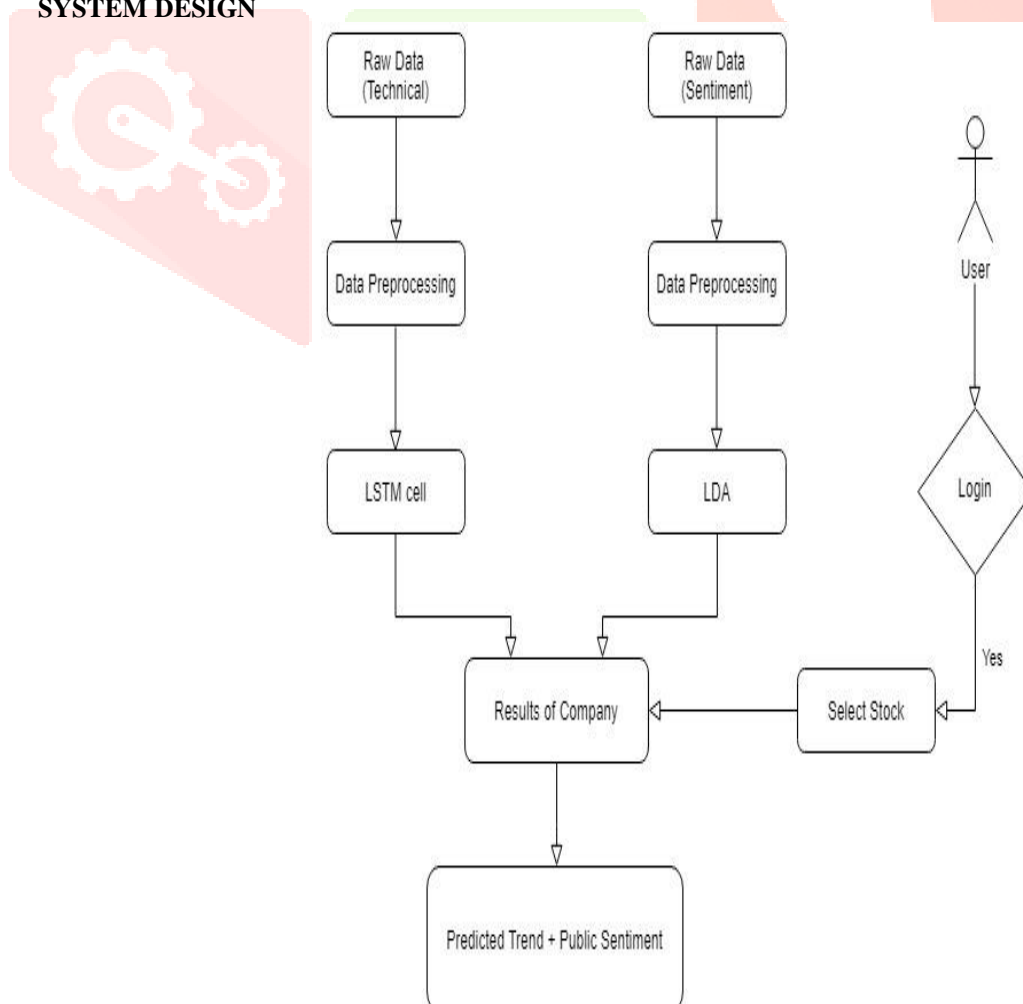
SYSTEM DESIGN

Raw Data (Technical)

Raw Data (Sentiment)

User

Data Preprocessing

Data Preprocessing

LSTM cell

LDA

Login

Yes

Results of Company

Select Stock

Predicted Trend + Public Sentiment